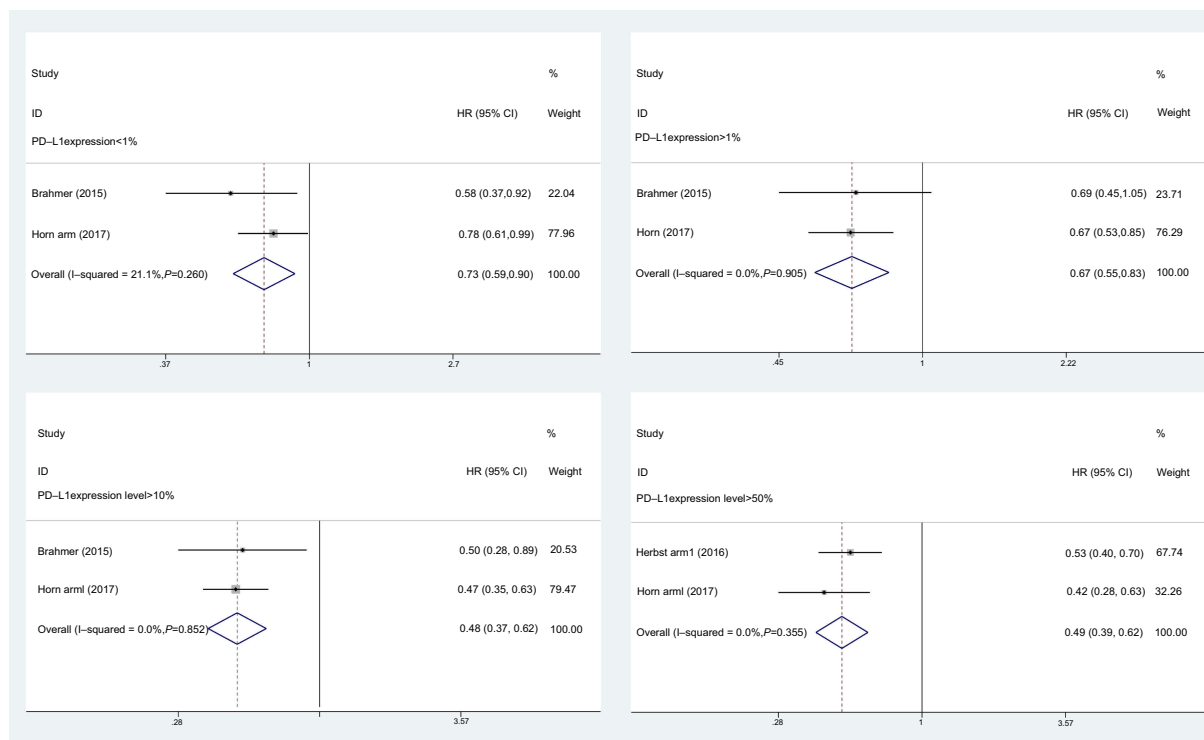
Study

ID

PD–L1expression<1%

%

HR (95% CI) Weight

Brahmer (2015) 0.58 (0.37,0.92) 22.04

Horn arm (2017) 0.78 (0.61,0.99) 77.96

Overall (I–squared = 21.1%,$P$=0.260) 0.73 (0.59,0.90) 100.00

.37 1 2.7

Study

ID

PD–L1expression>1%

%

HR (95% CI) Weight

Brahmer (2015) 0.69 (0.45,1.05) 23.71

Horn (2017) 0.67 (0.53,0.85) 76.29

Overall (I–squared = 0.0%,$P$=0.905) 0.67 (0.55,0.83) 100.00

.45 1 2.22

Study

ID

PD–L1expression level>10%

%

HR (95% CI) Weight

Brahmer (2015) 0.50 (0.28, 0.89) 20.53

Horn arml (2017) 0.47 (0.35, 0.63) 79.47

Overall (I–squared = 0.0%,$P$=0.852) 0.48 (0.37, 0.62) 100.00

.28 3.57

Study

ID

PD–L1expression level>50%

%

HR (95% CI) Weight

Herbst arm1 (2016) 0.53 (0.40, 0.70) 67.74

Horn arml (2017) 0.42 (0.28, 0.63) 32.26

Overall (I–squared = 0.0%,$P$=0.355) 0.49 (0.39, 0.62) 100.00

.28 1 3.57